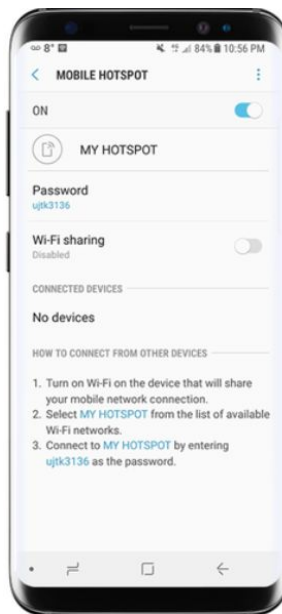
8° 84% 10:56 PM

MOBILE HOTSPOT

ON

MY HOTSPOT

Password
ujtk3136

Wi-Fi sharing
Disabled

CONNECTED DEVICES

No devices

HOW TO CONNECT FROM OTHER DEVICES

1. Turn on Wi-Fi on the device that will share your mobile network connection.
2. Select MY HOTSPOT from the list of available Wi-Fi networks.
3. Connect to MY HOTSPOT by entering ujtk3136 as the password.